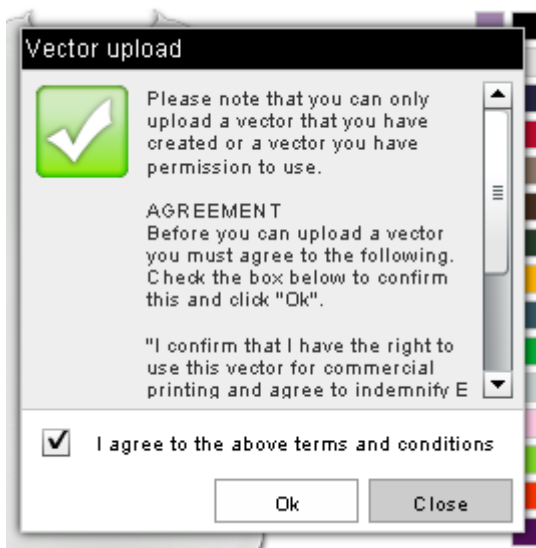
Vector upload

Please note that you can only upload a vector that you have created or a vector you have permission to use.

AGREEMENT
Before you can upload a vector you must agree to the following. Check the box below to confirm this and click "Ok".

"I confirm that I have the right to use this vector for commercial printing and agree to indemnify E

I agree to the above terms and conditions

Ok

Close